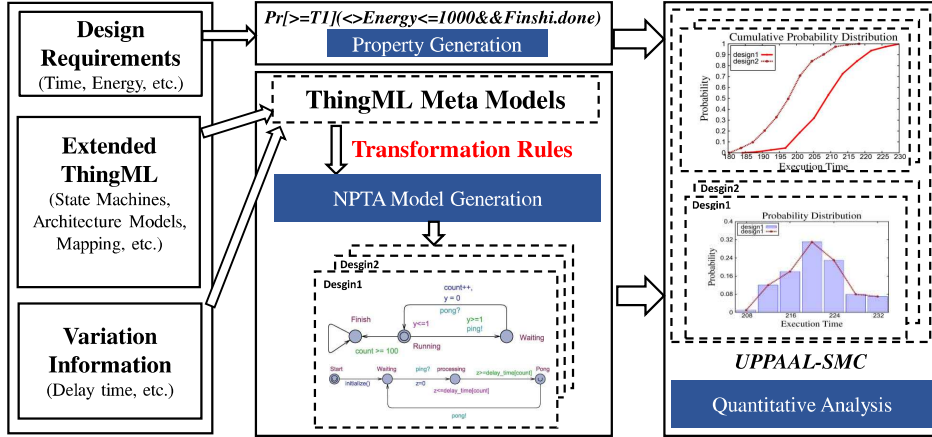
Design Requirements
(Time, Energy, etc.)

Extended ThingML
(State Machines, Architecture Models, Mapping, etc.)

Variation Information
(Delay time, etc.)

Pr[>=T1](<>Energy<=1000&&Finshi.done)
Property Generation

ThingML Meta Models

Transformation Rules

NPTA Model Generation

Desgin2
Desgin1

Finish
count >= 100
y<=1
Running
count++,
y = 0
pong?
y>=1
ping!
Waiting

Start
initialize()
Waiting
ping?
z=0
processing
z>=delay_time[count]
z<=delay_time[count]
Pong
pong!

Cumulative Probability Distribution
design1
design2
Probability
Execution Time
0
0.1
0.2
0.3
0.4
0.5
0.6
0.7
0.8
0.9
1
180
185
190
195
200
205
210
215
220
225
230

Design2
Desgin1
Probability Distribution
design1
design1
Probability
Execution Time
0
0.08
0.16
0.24
0.32
208
216
224
232

UPPAAL-SMC

Quantitative Analysis